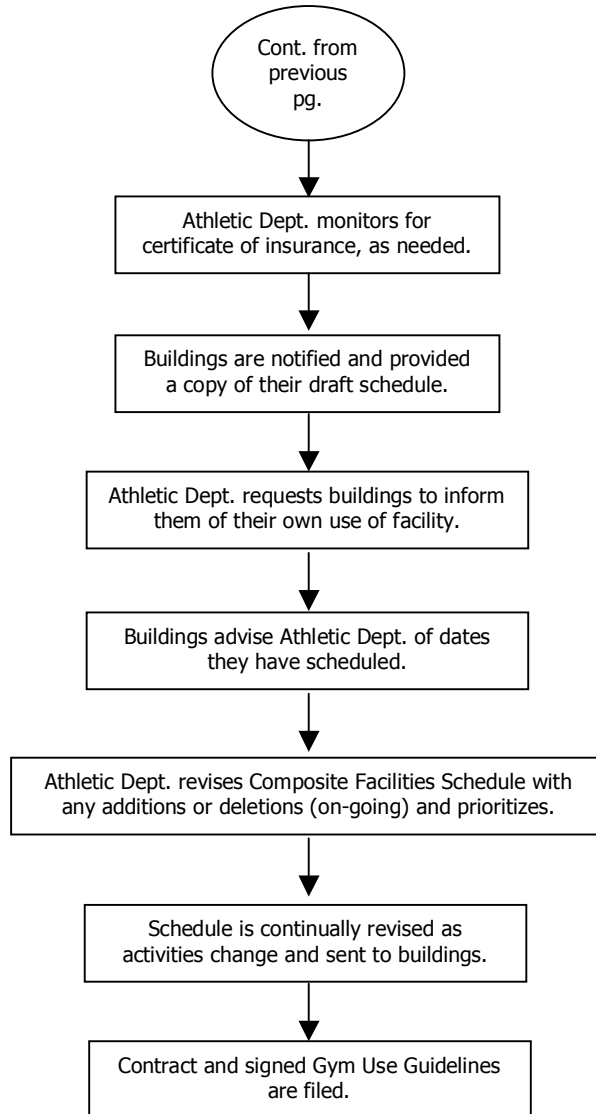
Cont. from previous pg.

Athletic Dept. monitors for certificate of insurance, as needed.

Buildings are notified and provided a copy of their draft schedule.

Athletic Dept. requests buildings to inform them of their own use of facility.

Buildings advise Athletic Dept. of dates they have scheduled.

Athletic Dept. revises Composite Facilities Schedule with any additions or deletions (on-going) and prioritizes.

Schedule is continually revised as activities change and sent to buildings.

Contract and signed Gym Use Guidelines are filed.